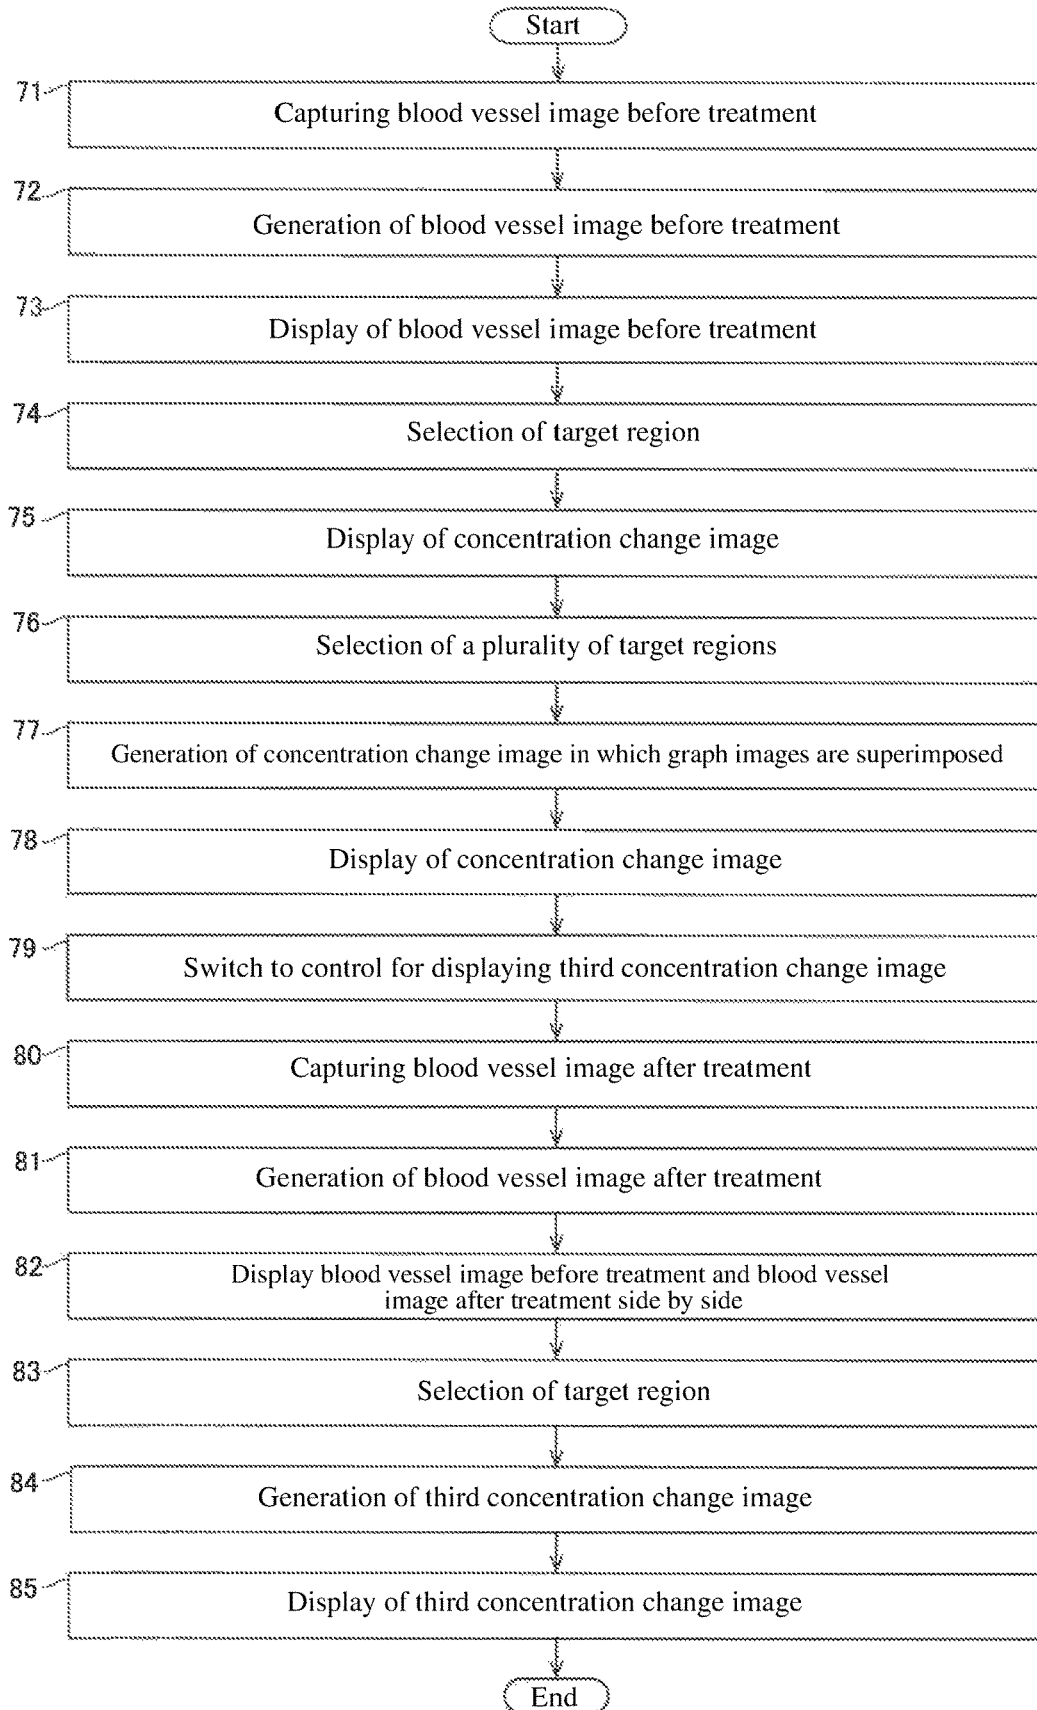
Start

71 Capturing blood vessel image before treatment

72 Generation of blood vessel image before treatment

73 Display of blood vessel image before treatment

74 Selection of target region

75 Display of concentration change image

76 Selection of a plurality of target regions

77 Generation of concentration change image in which graph images are superimposed

78 Display of concentration change image

79 Switch to control for displaying third concentration change image

80 Capturing blood vessel image after treatment

81 Generation of blood vessel image after treatment

82 Display blood vessel image before treatment and blood vessel image after treatment side by side

83 Selection of target region

84 Generation of third concentration change image

85 Display of third concentration change image

End